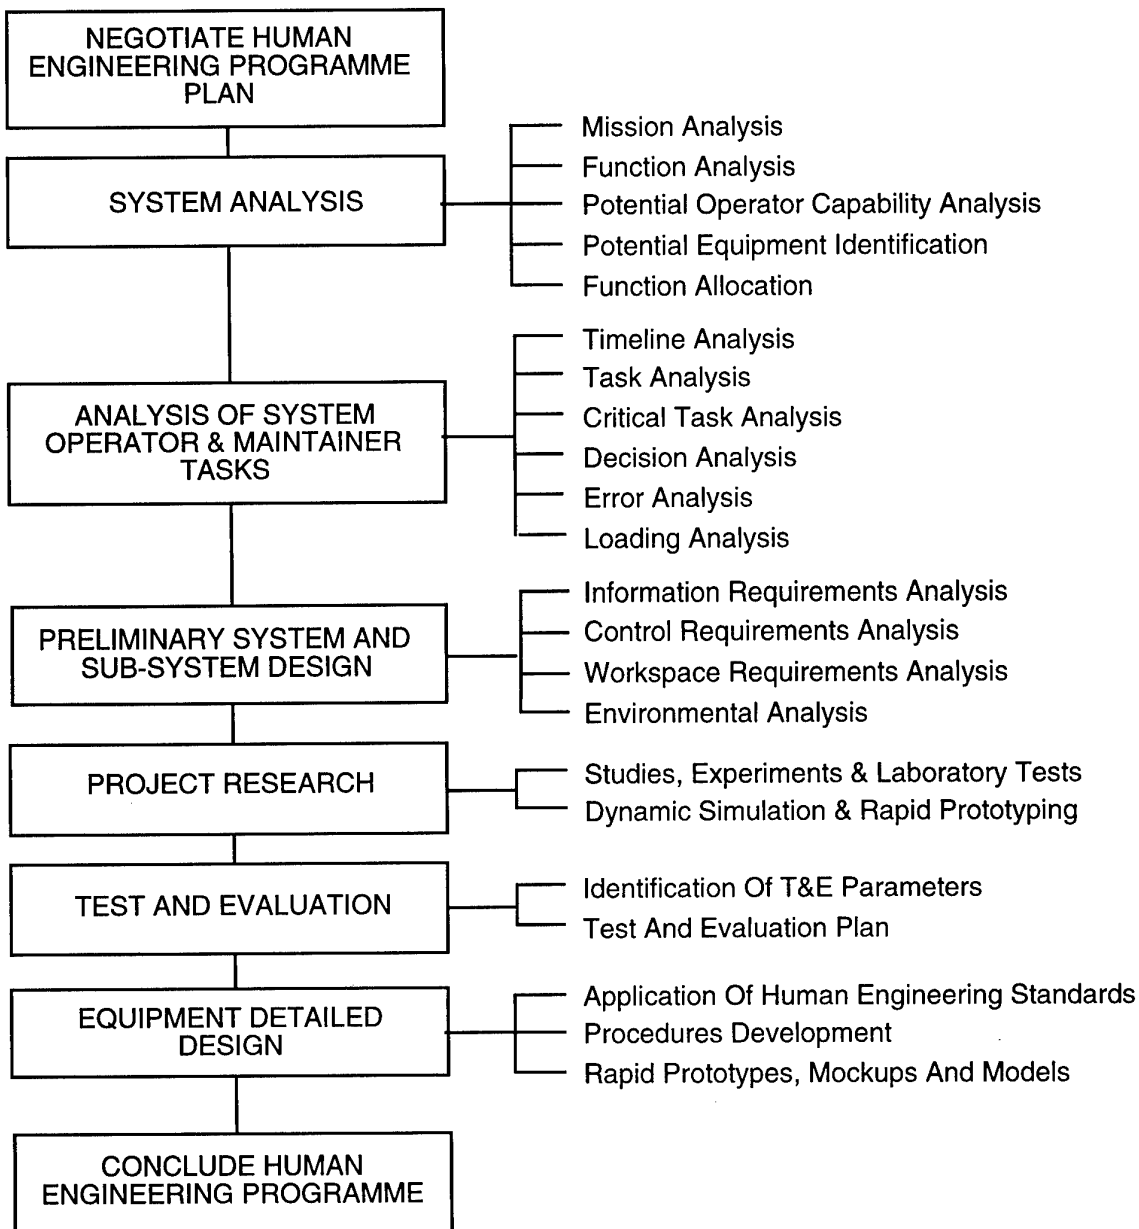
NEGOTIATE HUMAN ENGINEERING PROGRAMME PLAN

SYSTEM ANALYSIS

Mission Analysis
Function Analysis
Potential Operator Capability Analysis
Potential Equipment Identification
Function Allocation

ANALYSIS OF SYSTEM OPERATOR & MAINTAINER TASKS

Timeline Analysis
Task Analysis
Critical Task Analysis
Decision Analysis
Error Analysis
Loading Analysis

PRELIMINARY SYSTEM AND SUB-SYSTEM DESIGN

Information Requirements Analysis
Control Requirements Analysis
Workspace Requirements Analysis
Environmental Analysis

PROJECT RESEARCH

Studies, Experiments & Laboratory Tests
Dynamic Simulation & Rapid Prototyping

TEST AND EVALUATION

Identification Of T&E Parameters
Test And Evaluation Plan

EQUIPMENT DETAILED DESIGN

Application Of Human Engineering Standards
Procedures Development
Rapid Prototypes, Mockups And Models

CONCLUDE HUMAN ENGINEERING PROGRAMME